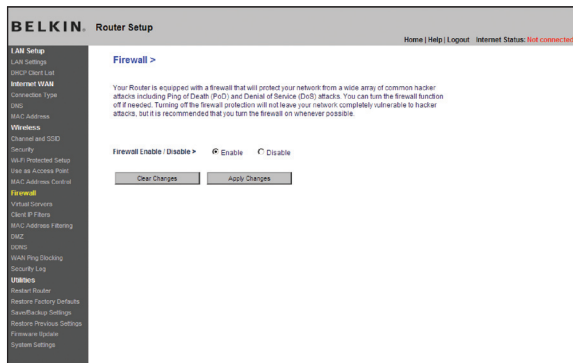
BELKIN. Router Setup

Home | Help | Logout Internet Status: Not connected

LAN Setup
LAN Settings
DHCP Client List
Internet WAN
Connection Type
DNS
MAC Address
Wireless
Channel and SSID
Security
Wi-Fi Protected Setup
Use as Access Point
MAC Address Control
Firewall
Virtual Servers
Client IP Filters
MAC Address Filtering
DMZ
DDNS
WAN Ping Blocking
Security Log
Utilities
Restart Router
Restore Factory Defaults
Save/Backup Settings
Restore Previous Settings
Firmware Update
System Settings

Firewall >

Your Router is equipped with a firewall that will protect your network from a wide array of common hacker attacks including Ping of Death (PoD) and Denial of Service (DoS) attacks. You can turn the firewall function off if needed. Turning off the firewall protection will not leave your network completely vulnerable to hacker attacks, but it is recommended that you turn the firewall on whenever possible.

Firewall Enable / Disable > Enable Disable

Clear Changes Apply Changes